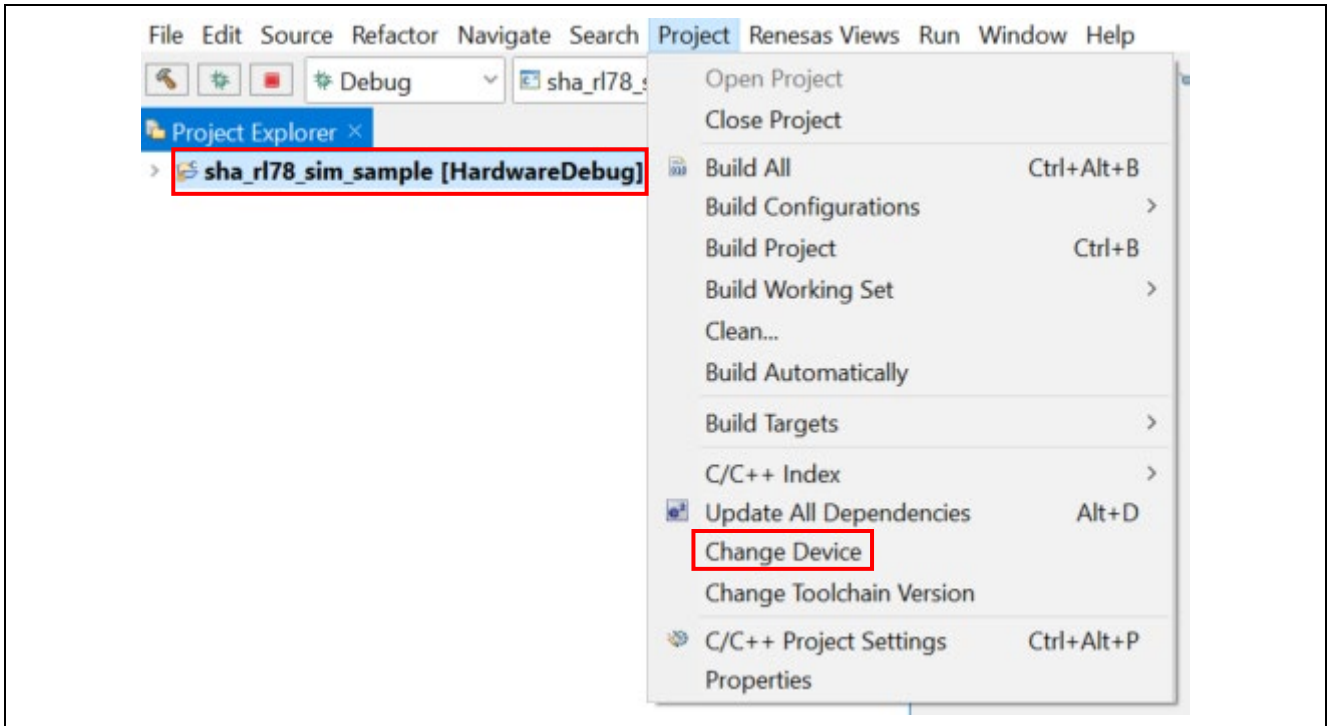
File Edit Source Refactor Navigate Search Project Renesas Views Run Window Help

Debug sha_rl78_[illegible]

Project Explorer ×

sha_rl78_sim_sample [HardwareDebug]

Open Project
Close Project
Build All Ctrl+Alt+B
Build Configurations >
Build Project Ctrl+B
Build Working Set >
Clean...
Build Automatically
Build Targets >
C/C++ Index >
Update All Dependencies Alt+D
Change Device
Change Toolchain Version
C/C++ Project Settings Ctrl+Alt+P
Properties